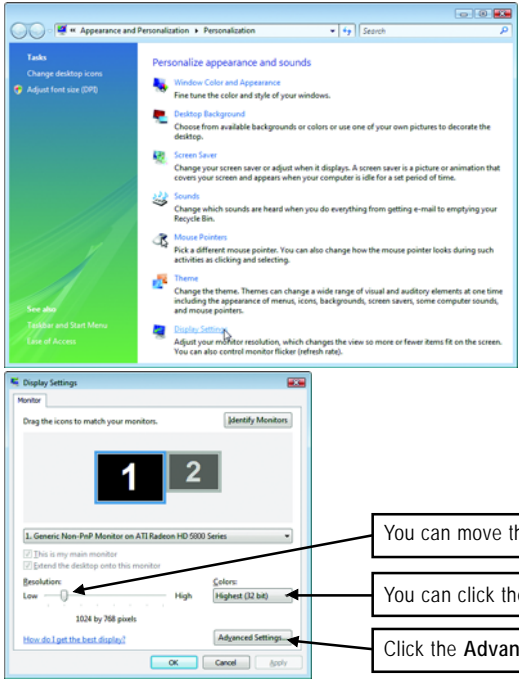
« Appearance and Personalization ▸ Personalization

Search

Tasks

Change desktop icons

Adjust font size (DPI)

Personalize appearance and sounds

Window Color and Appearance

Fine tune the color and style of your windows.

Desktop Background

Choose from available backgrounds or colors or use one of your own pictures to decorate the desktop.

Screen Saver

Change your screen saver or adjust when it displays. A screen saver is a picture or animation that covers your screen and appears when your computer is idle for a set period of time.

Sounds

Change which sounds are heard when you do everything from getting e-mail to emptying your Recycle Bin.

Mouse Pointers

Pick a different mouse pointer. You can also change how the mouse pointer looks during such activities as clicking and selecting.

Theme

Change the theme. Themes can change a wide range of visual and auditory elements at one time including the appearance of menus, icons, backgrounds, screen savers, some computer sounds, and mouse pointers.

See also

Taskbar and Start Menu

Ease of Access

Display Settings

Adjust your monitor resolution, which changes the view so more or fewer items fit on the screen. You can also control monitor flicker (refresh rate).

Display Settings

Monitor

Drag the icons to match your monitors.

Identify Monitors

1

2

1. Generic Non-PnP Monitor on ATI Radeon HD 5800 Series

This is my main monitor

Extend the desktop onto this monitor

Resolution:

Low

High

1024 by 768 pixels

Colors:

Highest (32 bit)

How do I get the best display?

Advanced Settings...

OK

Cancel

Apply

You can move th

You can click the

Click the Advan